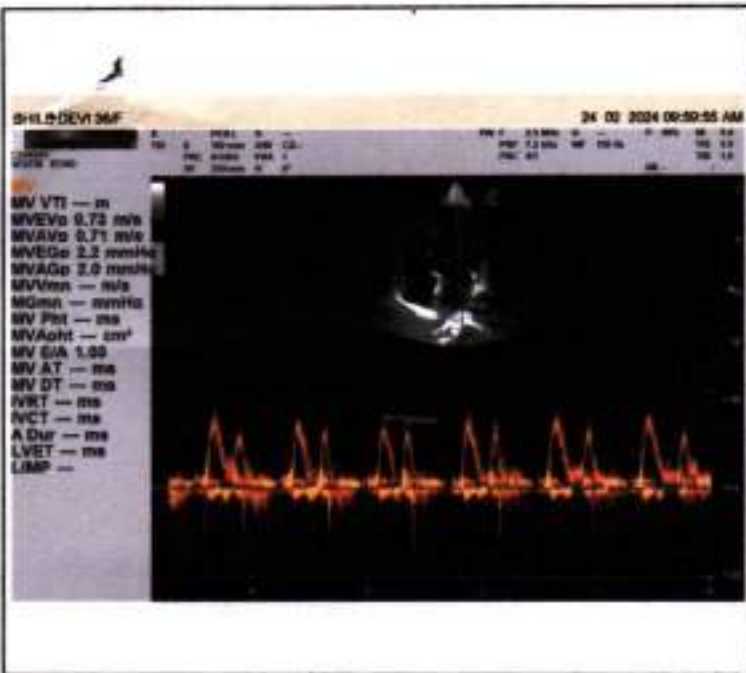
SHILPA DEVI 36/F

24 02 2024 09:59:55 AM

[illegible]

MV VTI — m
MVEVp 0.73 m/s
MVAVp 0.71 m/s
MVEGp 2.2 mmHg
MVAGp 2.0 mmHg
MVVmn — m/s
MGmn — mmHg
MV PHt — ms
MVAPHt — cm²
MV E/A 1.03
MV AT — ms
MV DT — ms
IVRT — ms
IVCT — ms
A Dur — ms
LVET — ms
LIMP —